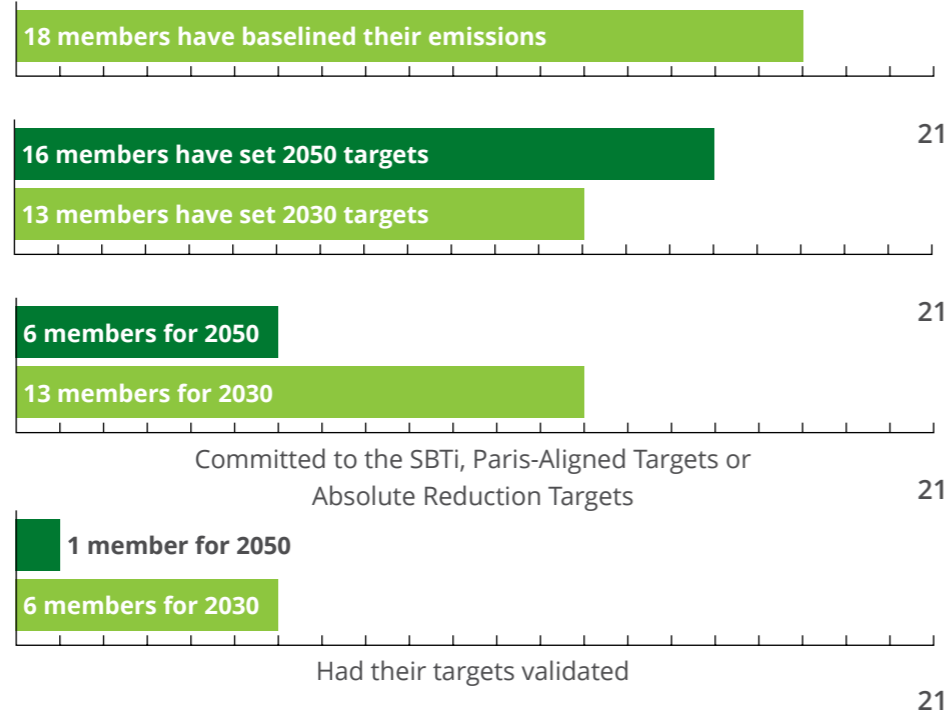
18 members have baselined their emissions

21

16 members have set 2050 targets

13 members have set 2030 targets

21

6 members for 2050

13 members for 2030

Committed to the SBTi, Paris-Aligned Targets or Absolute Reduction Targets

21

1 member for 2050

6 members for 2030

Had their targets validated

21